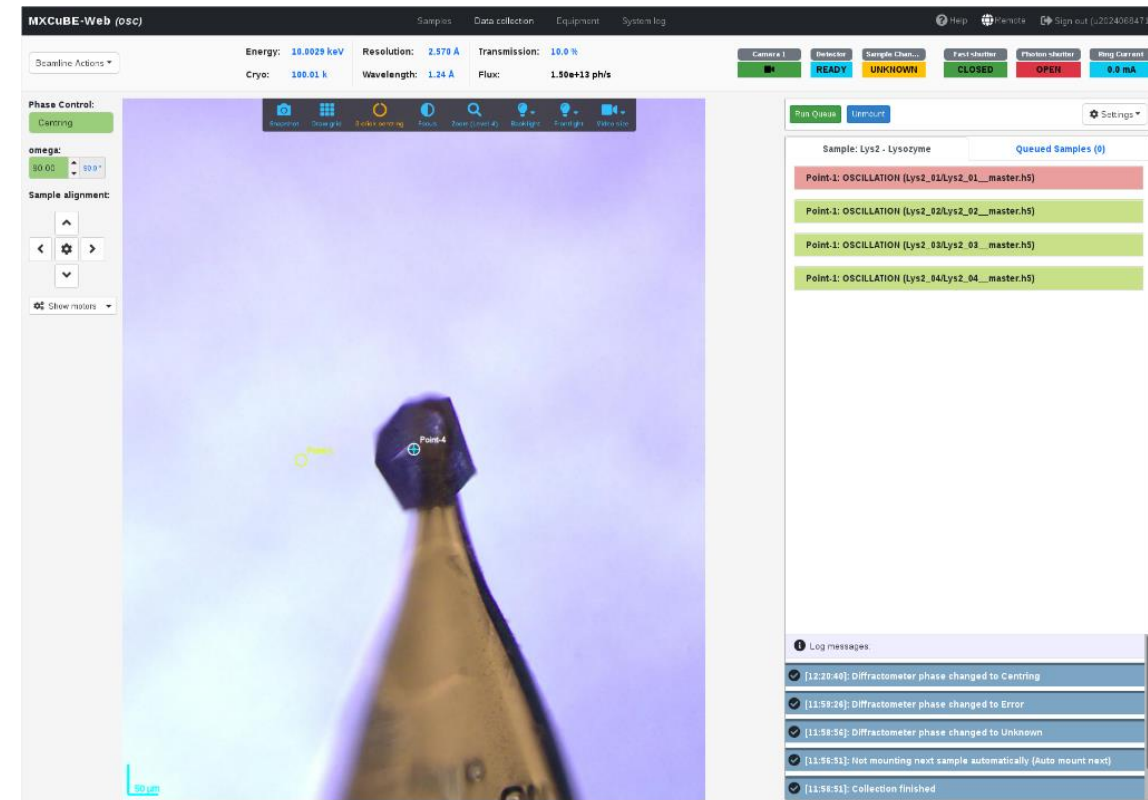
MXCuBE-Web (osc)

Samples Data collection Equipment System log

Help Remote Sign out (u2024068471

Beamline Actions

Energy: 10.0029 keV Resolution: 2.570 Å Transmission: 10.0 %
Cryo: 100.01 k Wavelength: 1.24 Å Flux: 1.50e+13 ph/s

| Camera 1 | Detector | Sample Chan... | Fast shutter | Photon shutter | Ring Current |
|---|---|---|---|---|---|
| | READY | UNKNOWN | CLOSED | OPEN | 0.0 mA |

Phase Control:
Centring

omega:
90.00 90.0°

Sample alignment:

Show motors

Snapshot Draw grid 3-click centring Focus Zoom (Level 4) Backlight Frontlight Video size

Point-4

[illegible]

50 µm

Run Queue Unmount Settings

Sample: Lys2 - Lysozyme Queued Samples (0)

Point-1: OSCILLATION (Lys2_01/Lys2_01__master.h5)

Point-1: OSCILLATION (Lys2_02/Lys2_02__master.h5)

Point-1: OSCILLATION (Lys2_03/Lys2_03__master.h5)

Point-1: OSCILLATION (Lys2_04/Lys2_04__master.h5)

Log messages

[12:20:40]: Diffractometer phase changed to Centring

[11:58:26]: Diffractometer phase changed to Error

[11:58:56]: Diffractometer phase changed to Unknown

[11:56:51]: Not mounting next sample automatically (Auto mount next)

[11:58:51]: Collection finished